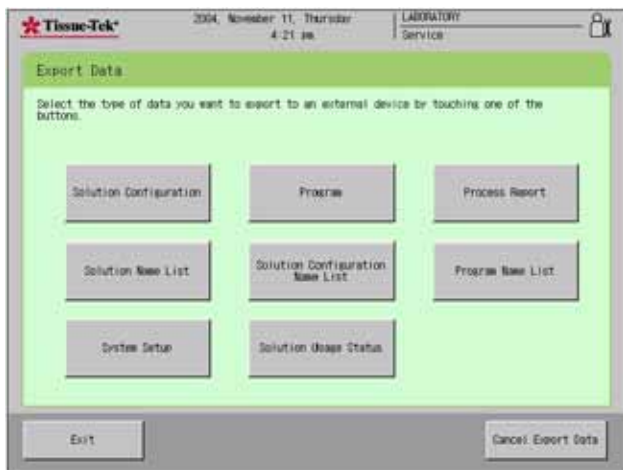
Tissue-Tek®

2004, November 11, Thursday
4:21 pm

LABORATORY
Service

Export Data

Select the type of data you want to export to an external device by touching one of the buttons.

Solution Configuration

Program

Process Report

Solution Name List

Solution Configuration Name List

Program Name List

System Setup

Solution Usage Status

Exit

Cancel Export Data